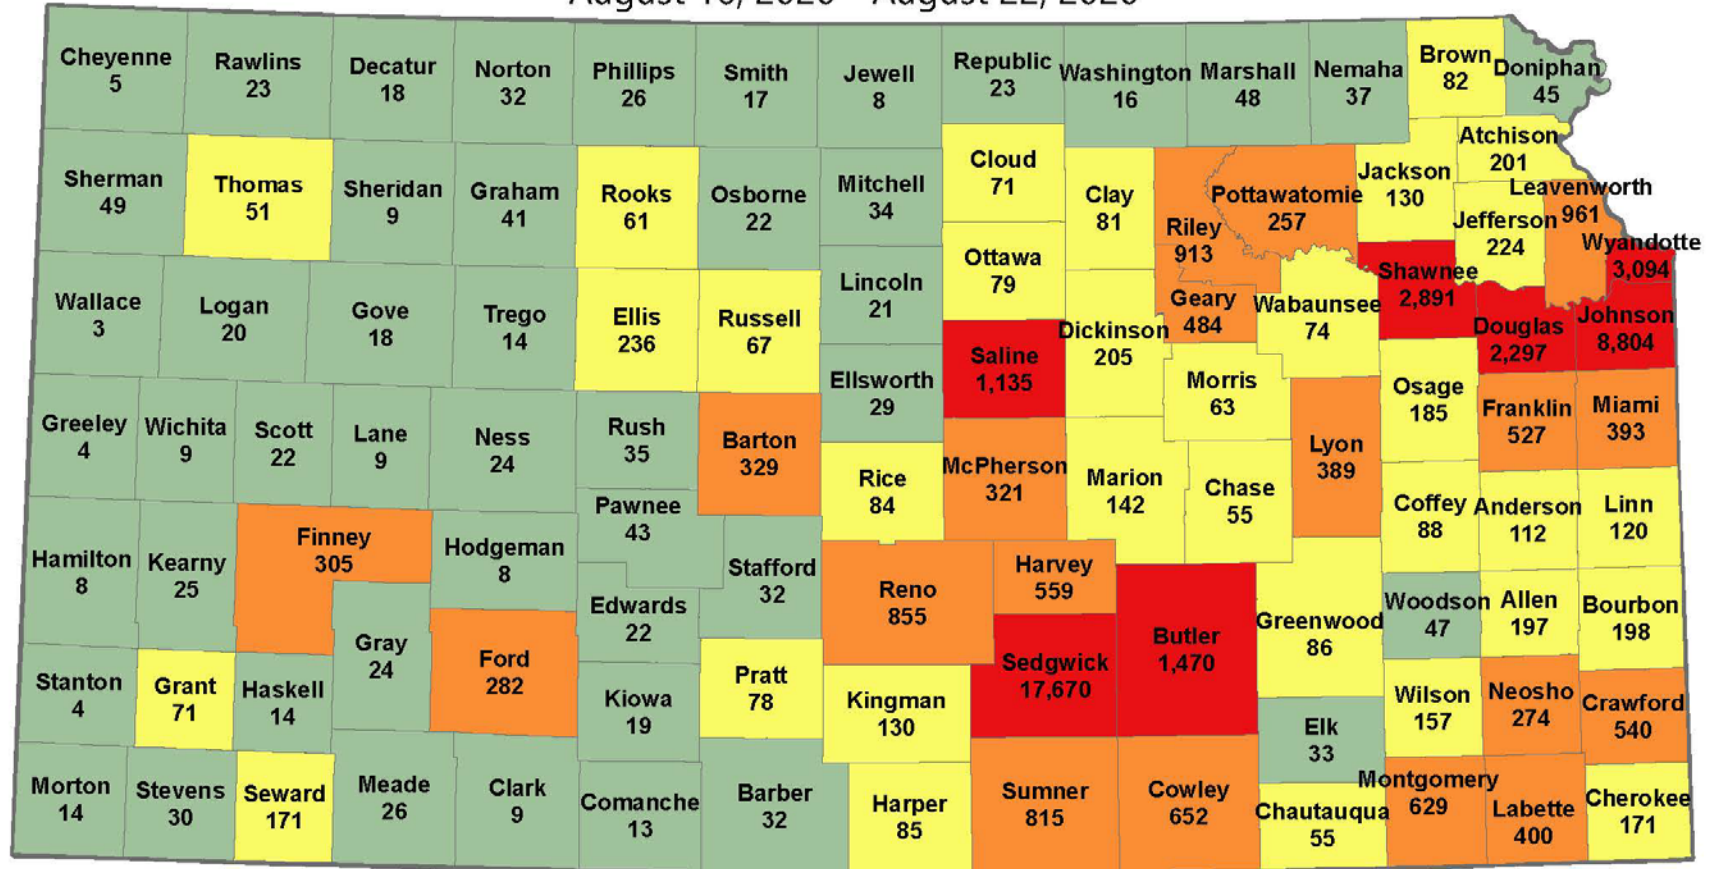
August 16, 2020 - August 22, 2020

Cheyenne 5
Rawlins 23
Decatur 18
Norton 32
Phillips 26
Smith 17
Jewell 8
Republic 23
Washington 16
Marshall 48
Nemaha 37
Brown 82
Doniphan 45
Sherman 49
Thomas 51
Sheridan 9
Graham 41
Rooks 61
Osborne 22
Mitchell 34
Cloud 71
Clay 81
Riley 913
Pottawatomie 257
Jackson 130
Atchison 201
Leavenworth 961
Jefferson 224
Wyandotte 3,094
Wallace 3
Logan 20
Gove 18
Trego 14
Ellis 236
Russell 67
Lincoln 21
Ottawa 79
Geary 484
Wabaunsee 74
Shawnee 2,891
Douglas 2,297
Johnson 8,804
Ellsworth 29
Saline 1,135
Dickinson 205
Morris 63
Osage 185
Franklin 527
Miami 393
Greeley 4
Wichita 9
Scott 22
Lane 9
Ness 24
Rush 35
Barton 329
Rice 84
McPherson 321
Marion 142
Chase 55
Lyon 389
Coffey 88
Anderson 112
Linn 120
Pawnee 43
Hamilton 8
Kearny 25
Finney 305
Hodgeman 8
Stafford 32
Edwards 22
Reno 855
Harvey 559
Butler 1,470
Greenwood 86
Woodson 47
Allen 197
Bourbon 198
Gray 24
Ford 282
Stanton 4
Grant 71
Haskell 14
Kiowa 19
Pratt 78
Kingman 130
Sedgwick 17,670
Elk 33
Wilson 157
Neosho 274
Crawford 540
Morton 14
Stevens 30
Seward 171
Meade 26
Clark 9
Comanche 13
Barber 32
Harper 85
Sumner 815
Cowley 652
Chautauqua 55
Montgomery 629
Labette 400
Cherokee 171